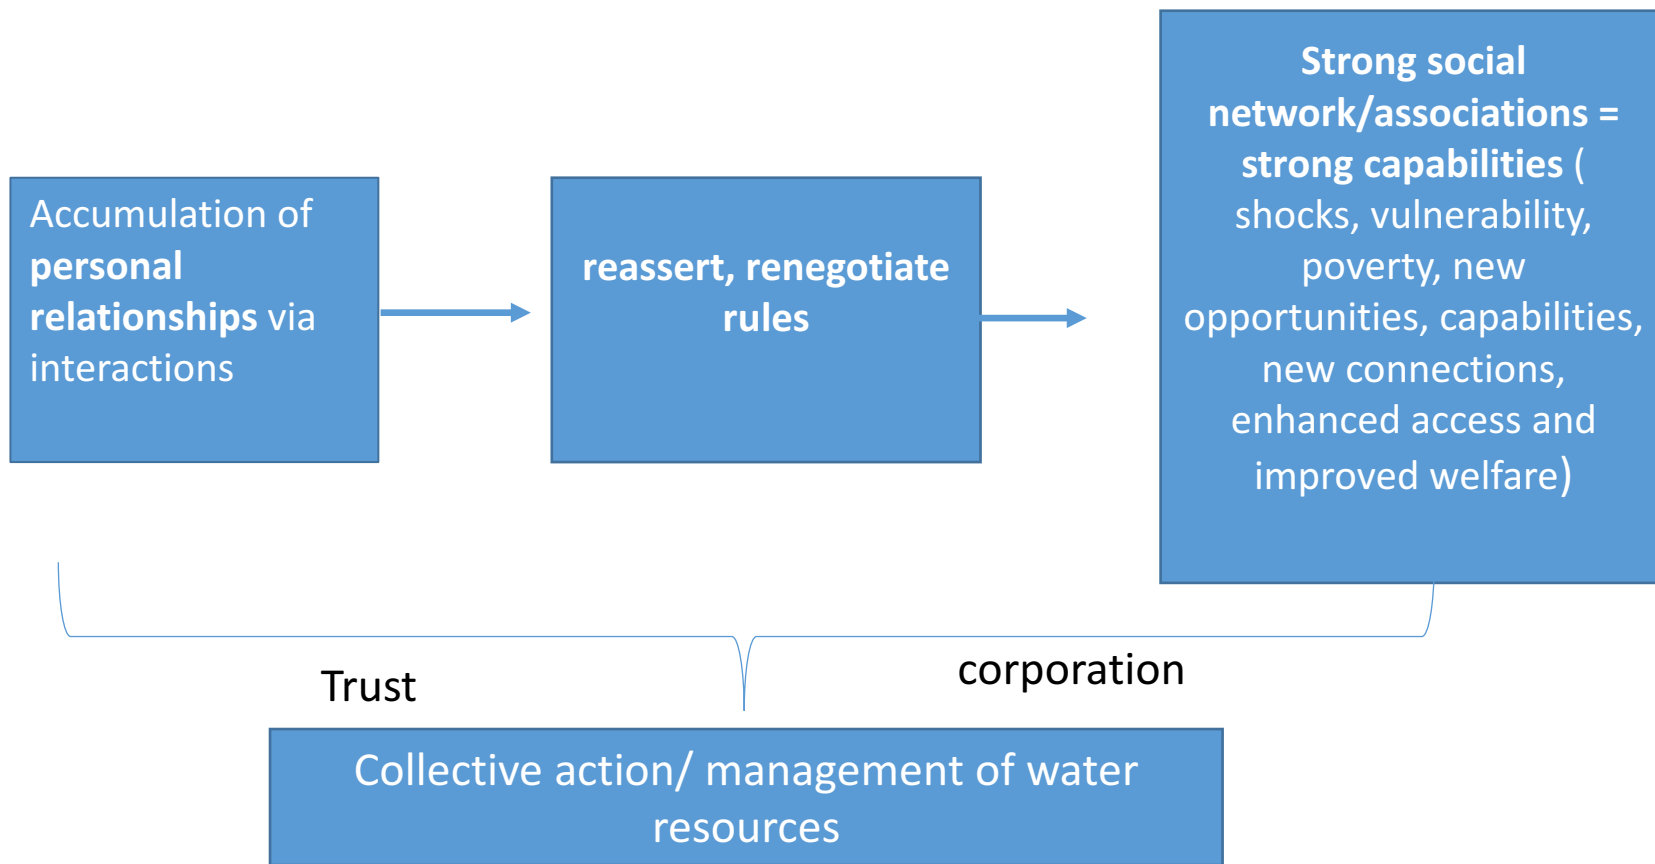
Accumulation of personal relationships via interactions

reassert, renegotiate rules

Strong social network/associations = strong capabilities ( shocks, vulnerability, poverty, new opportunities, capabilities, new connections, enhanced access and improved welfare)

Trust

corporation

Collective action/ management of water resources